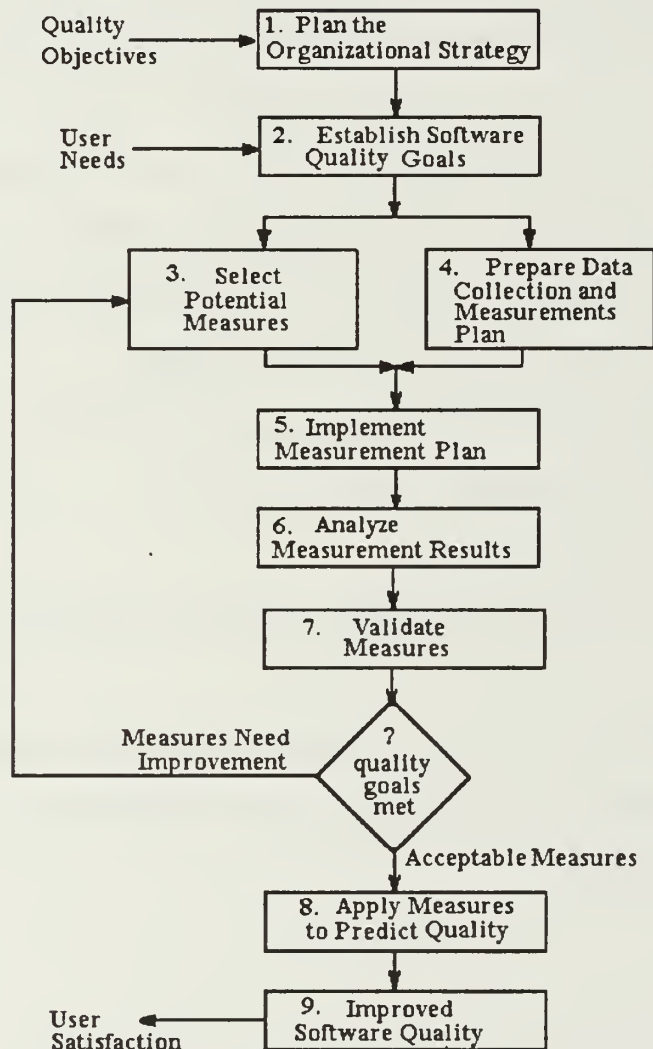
Quality Objectives

1. Plan the Organizational Strategy

User Needs

2. Establish Software Quality Goals

3. Select Potential Measures

4. Prepare Data Collection and Measurements Plan

5. Implement Measurement Plan

6. Analyze Measurement Results

7. Validate Measures

Measures Need Improvement

? quality goals met

Acceptable Measures

8. Apply Measures to Predict Quality

User Satisfaction

9. Improved Software Quality